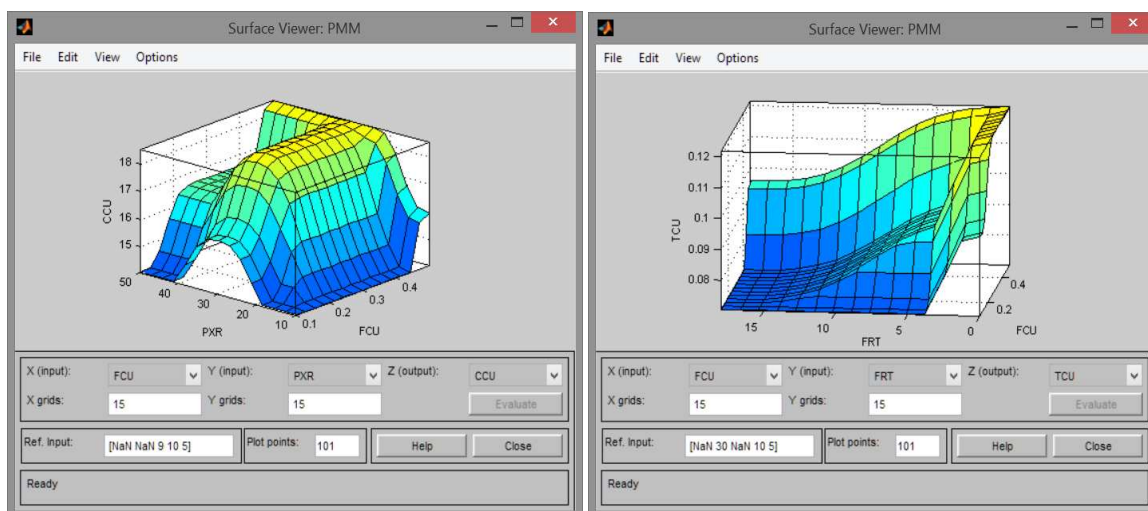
Surface Viewer: PMM

File Edit View Options

18
17
16
15
CCU
50
40
30
20
10
PXR
0.1
0.2
0.3
0.4
FCU

X (input): FCU Y (input): PXR Z (output): CCU
X grids: 15 Y grids: 15 Evaluate

Ref. Input: [NaN NaN 9 10 5] Plot points: 101 Help Close

Ready

Surface Viewer: PMM

File Edit View Options

0.12
0.11
0.1
0.09
0.08
TCU
15
10
5
FRT
0
0.2
0.4
FCU

X (input): FCU Y (input): FRT Z (output): TCU
X grids: 15 Y grids: 15 Evaluate

Ref. Input: [NaN 30 NaN 10 5] Plot points: 101 Help Close

Ready